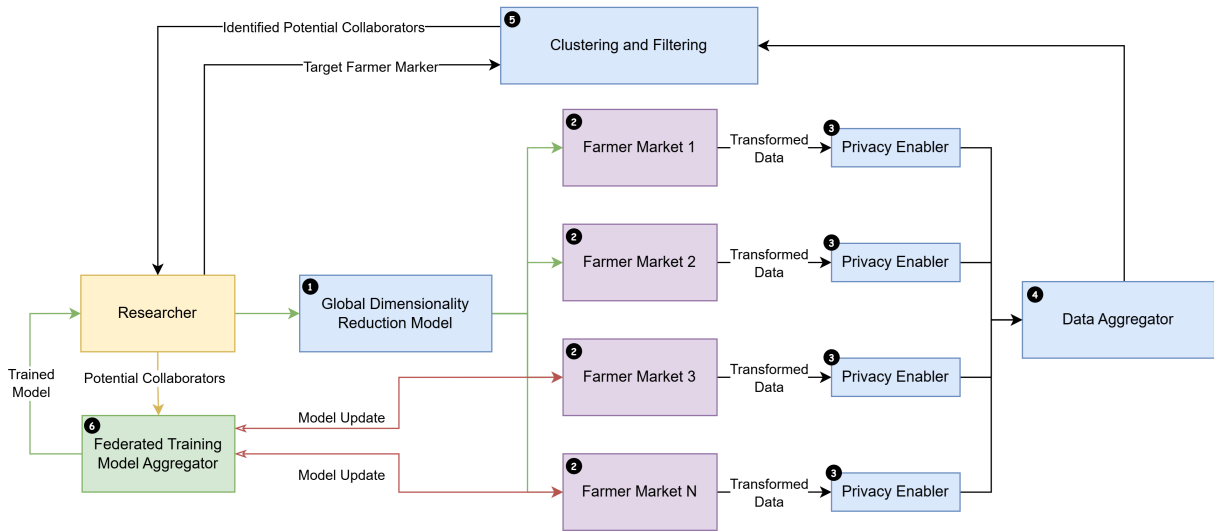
Identified Potential Collaborators

5 Clustering and Filtering

Target Farmer Marker

2 Farmer Market 1

Transformed Data

3 Privacy Enabler

2 Farmer Market 2

Transformed Data

3 Privacy Enabler

Researcher

1 Global Dimensionality Reduction Model

4 Data Aggregator

Trained Model

Potential Collaborators

2 Farmer Market 3

Transformed Data

3 Privacy Enabler

Model Update

6 Federated Training Model Aggregator

Model Update

2 Farmer Market N

Transformed Data

3 Privacy Enabler